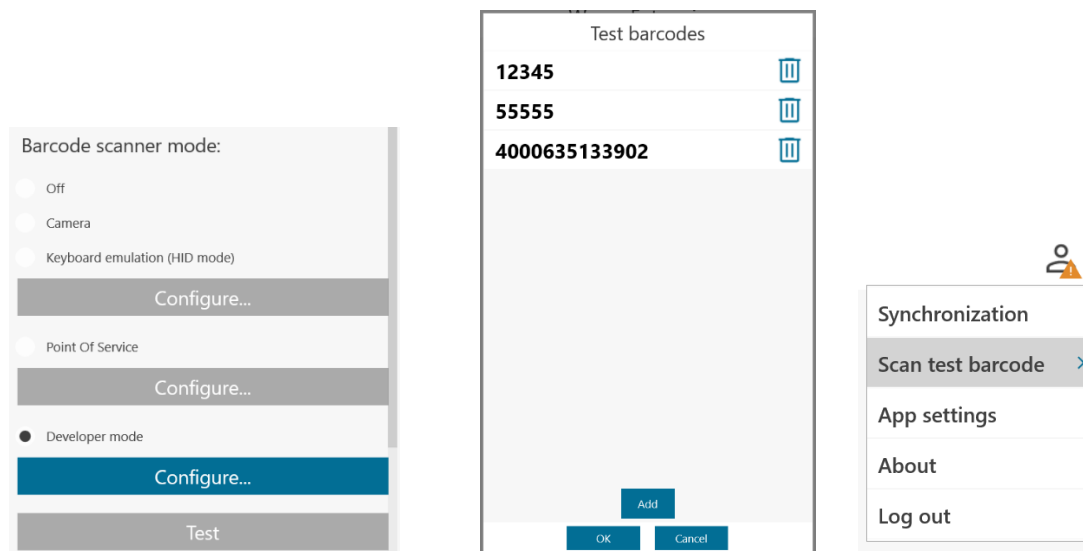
Barcode scanner mode:

Off

Camera

Keyboard emulation (HID mode)

Configure...

Point Of Service

Configure...

Developer mode

Configure...

Test

Test barcodes

12345

55555

4000635133902

Add

OK

Cancel

Synchronization

Scan test barcode

App settings

About

Log out